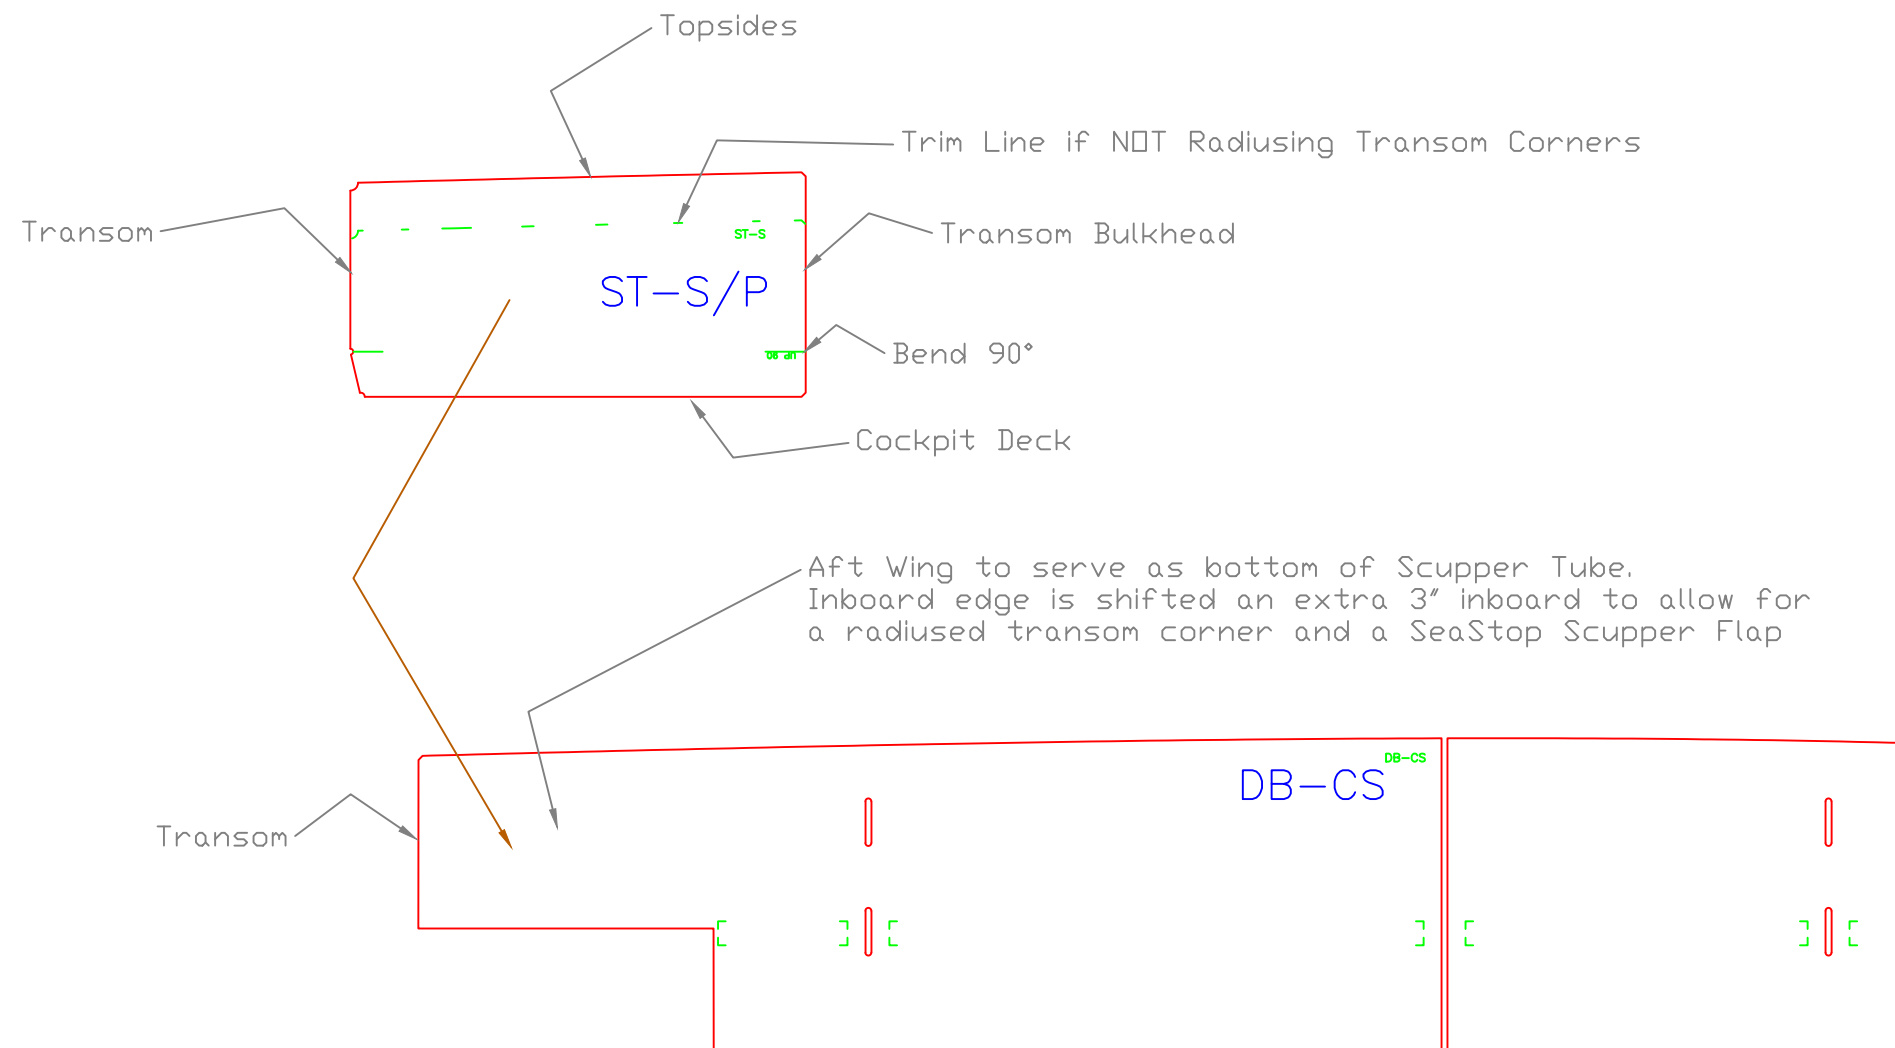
Topsides

Trim Line if NOT Radiusing Transom Corners

Transom

ST-S

Transom Bulkhead

ST-S/P

Bend 90°

DB-ST

Cockpit Deck

Aft Wing to serve as bottom of Scupper Tube. Inboard edge is shifted an extra 3" inboard to allow for a radiused transom corner and a SeaStop Scupper Flap

DB-CS

DB-CS

Transom